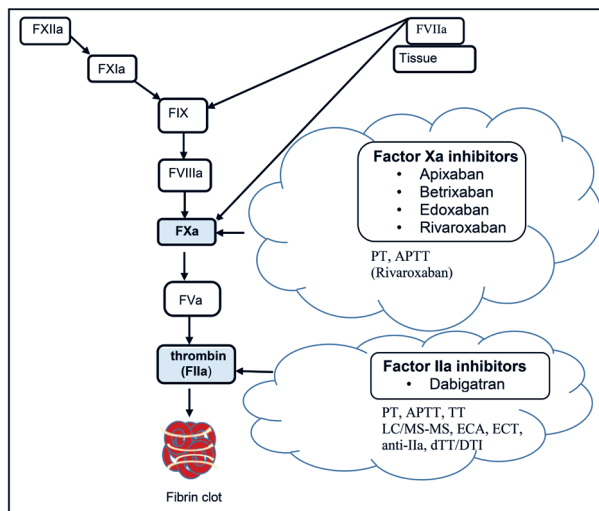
FXIIa

FXIa

FVIIa

Tissue

FIX

FVIIIa

FXa

FVa

thrombin (FIIa)

Fibrin clot

Factor Xa inhibitors
• Apixaban
• Betrixaban
• Edoxaban
• Rivaroxaban

PT, APTT (Rivaroxaban)

Factor IIa inhibitors
• Dabigatran

PT, APTT, TT LC/MS-MS, ECA, ECT, anti-IIa, dTT/DTI